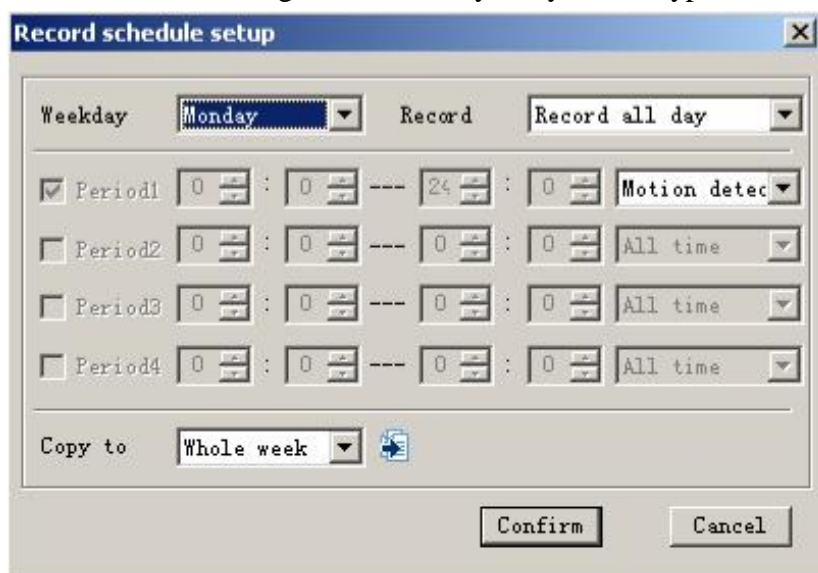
Record schedule setup

Weekday Monday Record Record all day

Period1 0 : 0 --- 24 : 0 Motion detec

Period2 0 : 0 --- 0 : 0 All time

Period3 0 : 0 --- 0 : 0 All time

Period4 0 : 0 --- 0 : 0 All time

Copy to Whole week

Confirm Cancel